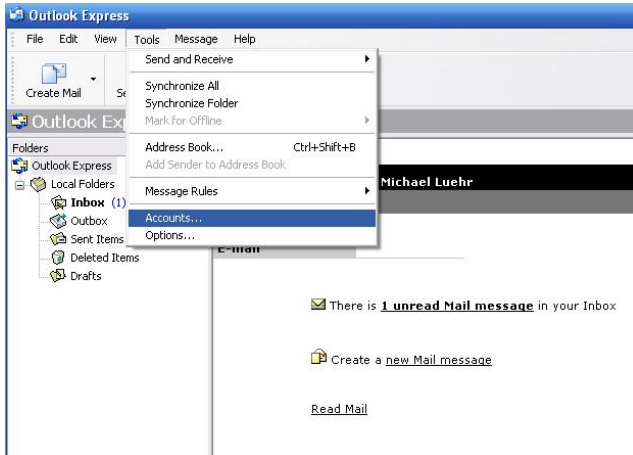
Outlook Express

File Edit View Tools Message Help

Create Mail Se

Outlook Ex

Folders

Outlook Express

Local Folders

Inbox (1)

Outbox

Sent Items

Deleted Items

Drafts

Send and Receive

Synchronize All

Synchronize Folder

Mark for Offline

Address Book... Ctrl+Shift+B

Add Sender to Address Book

Message Rules

Accounts...

Options...

Michael Luehr

E-mail

There is **1 unread Mail message** in your Inbox

Create a new Mail message

Read Mail